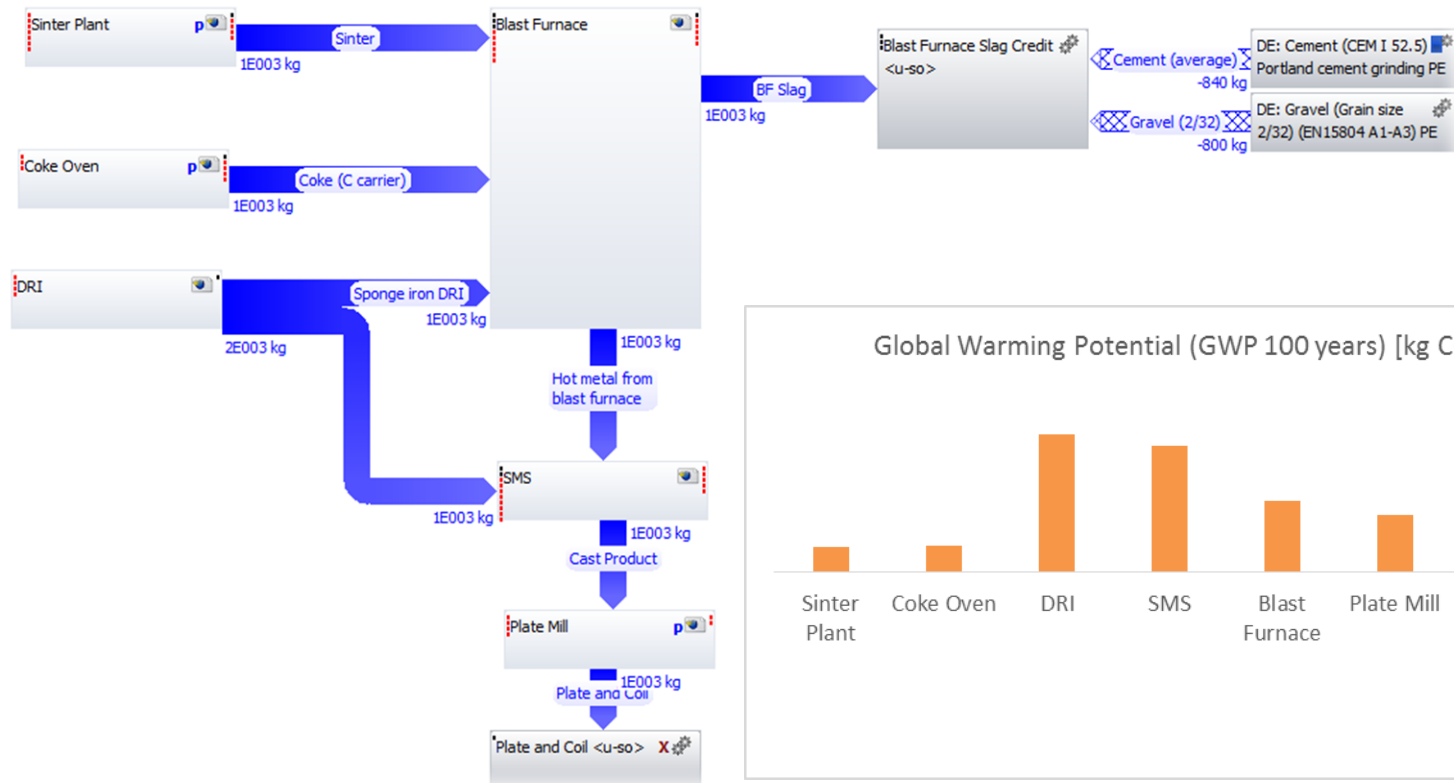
Sinter Plant p

Sinter

1E003 kg

Blast Furnace

Blast Furnace Slag Credit
<u-so>

Cement (average)

-840 kg

DE: Cement (CEM I 52.5) Portland cement grinding PE

BF Slag

1E003 kg

Gravel (2/32)

-800 kg

DE: Gravel (Grain size 2/32) (EN15804 A1-A3) PE

Coke Oven p

Coke (C carrier)

1E003 kg

DRI

Sponge iron DRI

1E003 kg

2E003 kg

1E003 kg

Hot metal from blast furnace

SMS

1E003 kg

1E003 kg

Cast Product

Plate Mill p

1E003 kg

Plate and Coil

Plate and Coil <u-so> X

Global Warming Potential (GWP 100 years) [kg C

Sinter Plant

Coke Oven

DRI

SMS

Blast Furnace

Plate Mill